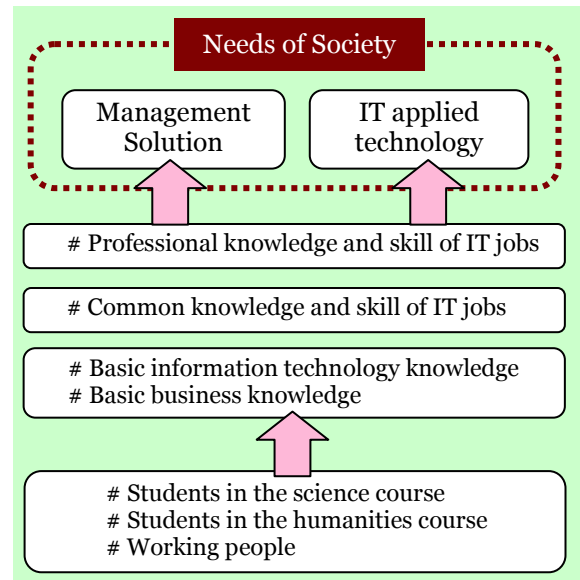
Needs of Society

Management Solution

IT applied technology

# Professional knowledge and skill of IT jobs

# Common knowledge and skill of IT jobs

# Basic information technology knowledge
# Basic business knowledge

# Students in the science course
# Students in the humanities course
# Working people